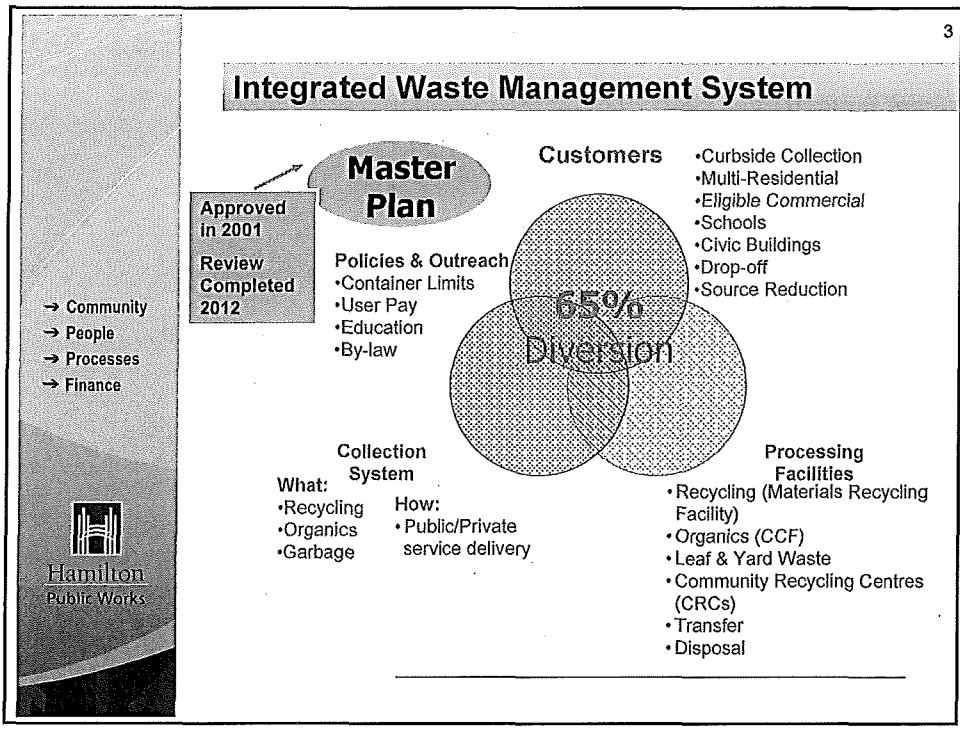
3

Integrated Waste Management System

→ Community
→ People
→ Processes
→ Finance

Hamilton
Public Works

Approved in 2001

Review Completed 2012

Master Plan

Policies & Outreach
•Container Limits
•User Pay
•Education
•By-law

Customers

•Curbside Collection
•Multi-Residential
•Eligible Commercial
•Schools
•Civic Buildings
•Drop-off
•Source Reduction

65% Diversion

Collection System

What:
•Recycling
•Organics
•Garbage

How:
• Public/Private service delivery

Processing Facilities
• Recycling (Materials Recycling Facility)
• Organics (CCF)
• Leaf & Yard Waste
• Community Recycling Centres (CRCs)
• Transfer
• Disposal